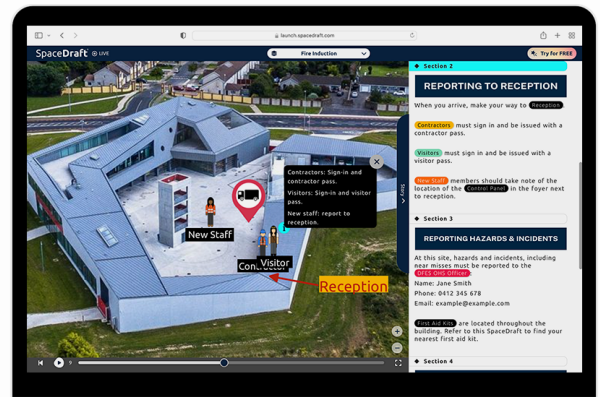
launch.spacedraft.com

SpaceDraft LIVE

Fire Induction

Try for FREE

Contractors: Sign-in and contractor pass.

Visitors: Sign-in and visitor pass.

New staff: report to reception.

New Staff

Visitor

Contractor

Reception

Story

Section 2

REPORTING TO RECEPTION

When you arrive, make your way to Reception.

Contractors must sign in and be issued with a contractor pass.

Visitors must sign in and be issued with a visitor pass.

New Staff members should take note of the location of the Control Panel in the foyer next to reception.

Section 3

REPORTING HAZARDS & INCIDENTS

At this site, hazards and incidents, including near misses must be reported to the DFES OHS Officer:

Name: Jane Smith

Phone: 0412 345 678

Email: example@example.com

First Aid Kits are located throughout the building. Refer to this SpaceDraft to find your nearest first aid kit.

Section 4